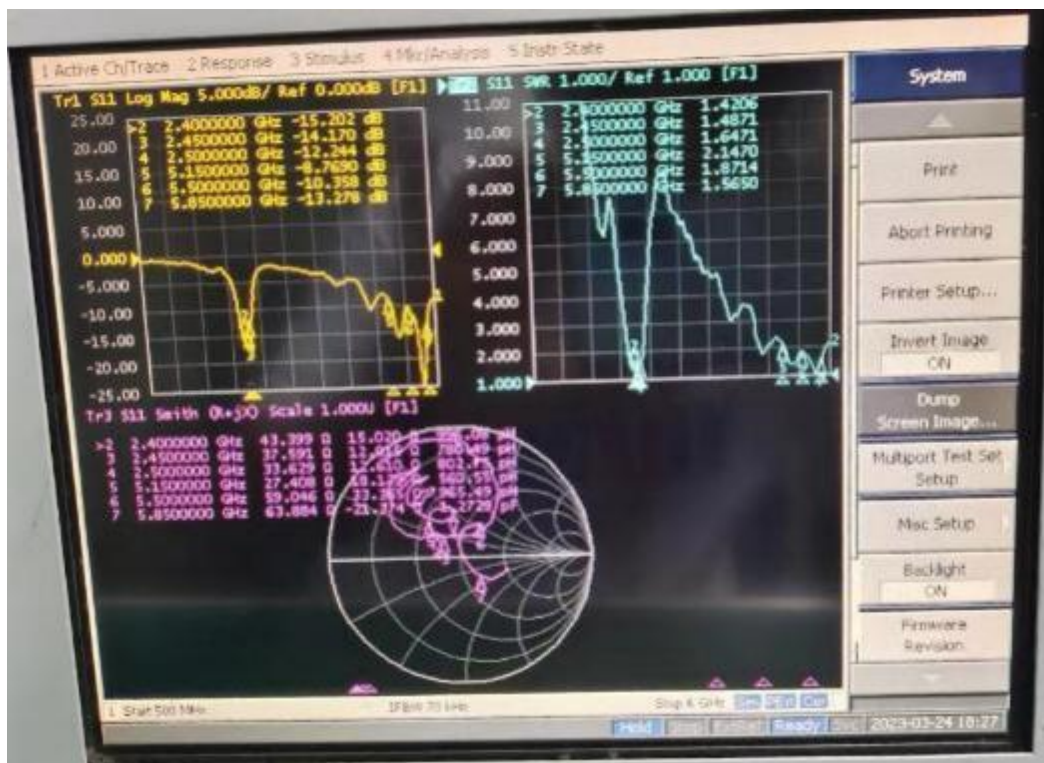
1 Active Ch/Trace 2 Response 3 Stimulus 4 Mkr/Analysis 5 Instr State

Tr1 S11 Log Mag 5.000dB/ Ref 0.000dB [F1]

| | | |
|---|---|---|
| >2 | 2.4000000 GHz | -15.202 dB |
| 3 | 2.4500000 GHz | -14.170 dB |
| 4 | 2.5000000 GHz | -12.244 dB |
| 5 | 5.1500000 GHz | -8.7690 dB |
| 6 | 5.5000000 GHz | -10.358 dB |
| 7 | 5.8500000 GHz | -13.278 dB |

25.00 20.00 15.00 10.00 5.000 0.000 -5.000 -10.00 -15.00 -20.00 -25.00

Tr2 S11 SWR 1.000/ Ref 1.000 [F1]

| | | |
|---|---|---|
| >2 | 2.4000000 GHz | 1.4206 |
| 3 | 2.4500000 GHz | 1.4871 |
| 4 | 2.5000000 GHz | 1.6471 |
| 5 | 5.1500000 GHz | 2.1470 |
| 6 | 5.5000000 GHz | 1.8714 |
| 7 | 5.8500000 GHz | 1.5650 |

11.00 10.00 9.000 8.000 7.000 6.000 5.000 4.000 3.000 2.000 1.000

Tr3 S11 Smith (R+jX) Scale 1.000U [F1]

| | | | | |
|---|---|---|---|---|
| >2 | 2.4000000 GHz | 43.399 Ω | 15.020 Ω | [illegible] pH |
| 3 | 2.4500000 GHz | 37.591 Ω | 12.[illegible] Ω | 780.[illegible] pH |
| 4 | 2.5000000 GHz | 33.629 Ω | 12.610 Ω | 802.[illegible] pH |
| 5 | 5.1500000 GHz | 27.408 Ω | 18.1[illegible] Ω | 560.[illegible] pH |
| 6 | 5.5000000 GHz | 59.046 Ω | 23.3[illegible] Ω | 675.49 pH |
| 7 | 5.8500000 GHz | 63.884 Ω | -21.374 Ω | 1.2720 pF |

1 Start 500 MHz IFBW 70 kHz Stop 6 GHz

System
Print
Abort Printing
Printer Setup...
Invert Image
ON
Dump Screen Image...
Multiport Test Set Setup
Misc Setup
Backlight
ON
Firmware Revision

Hold Ready 2023-03-24 10:27